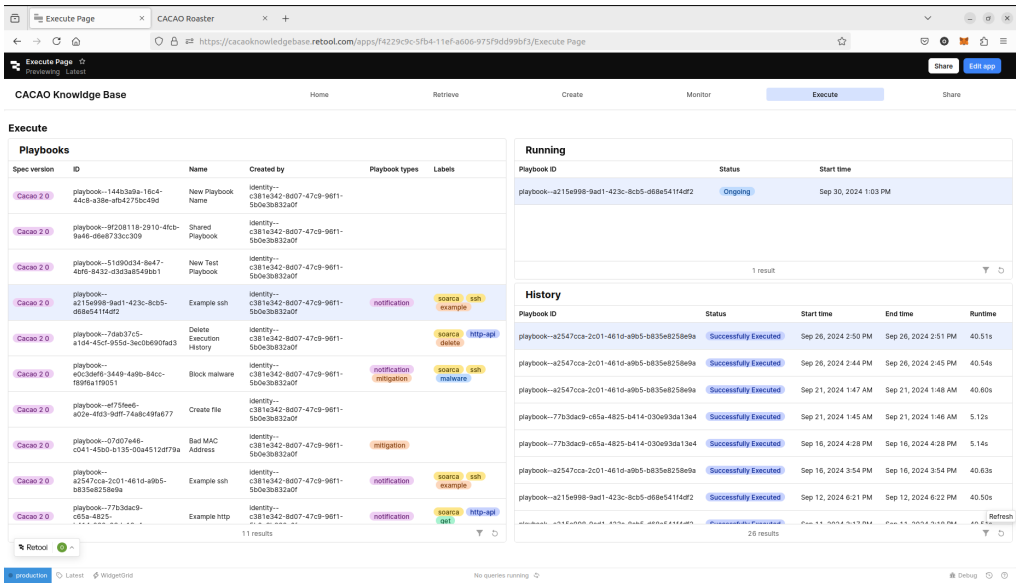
Execute Page × CACAO Roaster × +

https://cacaoknowledgebase.retool.com/apps/f4229c9c-5fb4-11ef-a606-975f9dd99bf3/Execute Page

Execute Page ☆
Previewing Latest

Share Edit app

CACAO Knowldge Base

Home Retrieve Create Monitor Execute Share

Execute

Playbooks

| Spec version | ID | Name | Created by | Playbook types | Labels |
|---|---|---|---|---|---|
| Cacao 2 0 | playbook--144b3a9a-16c4-44c8-a38e-afb4275bc49d | New Playbook Name | identity--c381e342-8d07-47c9-96f1-5b0e3b832a0f | | |
| Cacao 2 0 | playbook--9f208118-2910-4fcb-9a46-d6e8733cc309 | Shared Playbook | identity--c381e342-8d07-47c9-96f1-5b0e3b832a0f | | |
| Cacao 2 0 | playbook--51d90d34-8e47-4bf6-8432-d3d3a8549bb1 | New Test Playbook | identity--c381e342-8d07-47c9-96f1-5b0e3b832a0f | | |
| Cacao 2 0 | playbook--a215e998-9ad1-423c-8cb5-d68e541f4df2 | Example ssh | identity--c381e342-8d07-47c9-96f1-5b0e3b832a0f | notification | soarca ssh example |
| Cacao 2 0 | playbook--7dab37c5-a1d4-45cf-955d-3ec0b690fad3 | Delete Execution History | identity--c381e342-8d07-47c9-96f1-5b0e3b832a0f | | soarca http-api delete |
| Cacao 2 0 | playbook--e0c3def6-3449-4a9b-84cc-f89f6a1f9051 | Block malware | identity--c381e342-8d07-47c9-96f1-5b0e3b832a0f | notification mitigation | soarca ssh malware |
| Cacao 2 0 | playbook--ef75fee6-a02e-4fd3-9dff-74a8c49fa677 | Create file | identity--c381e342-8d07-47c9-96f1-5b0e3b832a0f | | |
| Cacao 2 0 | playbook--07d07e46-c041-45b0-b135-00a4512df79a | Bad MAC Address | identity--c381e342-8d07-47c9-96f1-5b0e3b832a0f | mitigation | |
| Cacao 2 0 | playbook--a2547cca-2c01-461d-a9b5-b835e8258e9a | Example ssh | identity--c381e342-8d07-47c9-96f1-5b0e3b832a0f | notification | soarca ssh example |
| Cacao 2 0 | playbook--77b3dac9-c65a-4825-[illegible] | Example http | identity--c381e342-8d07-47c9-96f1-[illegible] | notification | soarca http-api get |

11 results

Running

| Playbook ID | Status | Start time |
|---|---|---|
| playbook--a215e998-9ad1-423c-8cb5-d68e541f4df2 | Ongoing | Sep 30, 2024 1:03 PM |

1 result

History

| Playbook ID | Status | Start time | End time | Runtime |
|---|---|---|---|---|
| playbook--a2547cca-2c01-461d-a9b5-b835e8258e9a | Successfully Executed | Sep 26, 2024 2:50 PM | Sep 26, 2024 2:51 PM | 40.51s |
| playbook--a2547cca-2c01-461d-a9b5-b835e8258e9a | Successfully Executed | Sep 26, 2024 2:44 PM | Sep 26, 2024 2:45 PM | 40.54s |
| playbook--a2547cca-2c01-461d-a9b5-b835e8258e9a | Successfully Executed | Sep 21, 2024 1:47 AM | Sep 21, 2024 1:48 AM | 40.60s |
| playbook--77b3dac9-c65a-4825-b414-030e93da13e4 | Successfully Executed | Sep 21, 2024 1:45 AM | Sep 21, 2024 1:46 AM | 5.12s |
| playbook--77b3dac9-c65a-4825-b414-030e93da13e4 | Successfully Executed | Sep 16, 2024 4:28 PM | Sep 16, 2024 4:28 PM | 5.14s |
| playbook--a2547cca-2c01-461d-a9b5-b835e8258e9a | Successfully Executed | Sep 16, 2024 3:54 PM | Sep 16, 2024 3:54 PM | 40.63s |
| playbook--a215e998-9ad1-423c-8cb5-d68e541f4df2 | Successfully Executed | Sep 12, 2024 6:21 PM | Sep 12, 2024 6:22 PM | 40.50s |
| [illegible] | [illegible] | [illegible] | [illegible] | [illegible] |

26 results

Refresh

Retool

production Latest WidgetGrid

No queries running

Debug